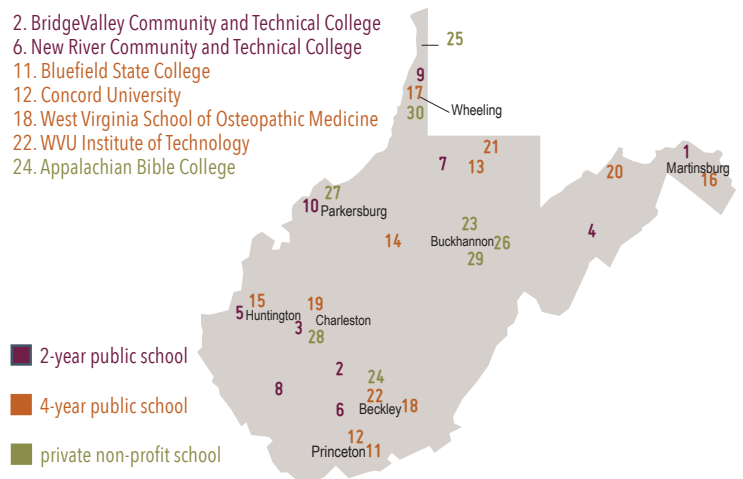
2. BridgeValley Community and Technical College
6. New River Community and Technical College
11. Bluefield State College
12. Concord University
18. West Virginia School of Osteopathic Medicine
22. WVU Institute of Technology
24. Appalachian Bible College

25
9
17
Wheeling
30
21
7
13
Martinsburg
1
20
16
27
10 Parkersburg
23
14
Buckhannon
26
4
29
15
19
5 Huntington
Charleston
3
28
8
2
24
22
6
Beckley
18
12
Princeton
11

2-year public school
4-year public school
private non-profit school